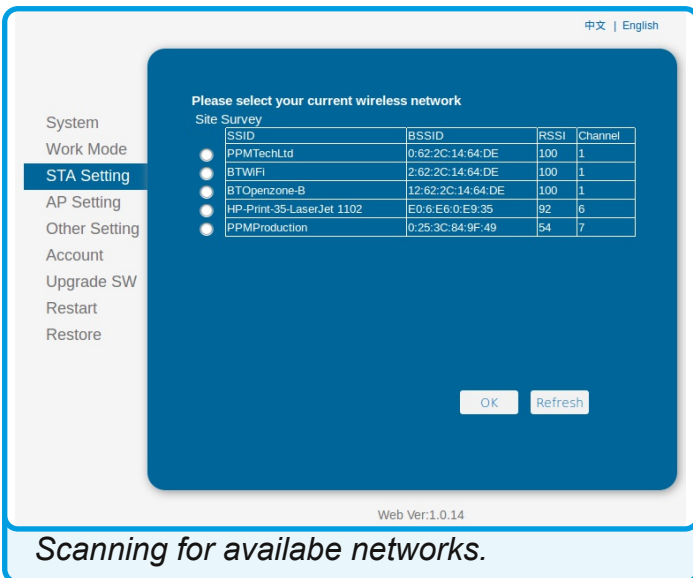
中文 | English

System
Work Mode
STA Setting
AP Setting
Other Setting
Account
Upgrade SW
Restart
Restore

Please select your current wireless network
Site Survey

| | SSID | BSSID | RSSI | Channel |
|---|---|---|---|---|
| | PPMTechLtd | 0:62:2C:14:64:DE | 100 | 1 |
| | BTWiFi | 2:62:2C:14:64:DE | 100 | 1 |
| | BTOpenzone-B | 12:62:2C:14:64:DE | 100 | 1 |
| | HP-Print-35-LaserJet 1102 | E0:6:E6:0:E9:35 | 92 | 6 |
| | PPMProduction | 0:25:3C:84:9F:49 | 54 | 7 |

OK Refresh

Web Ver:1.0.14

Scanning for availabe networks.